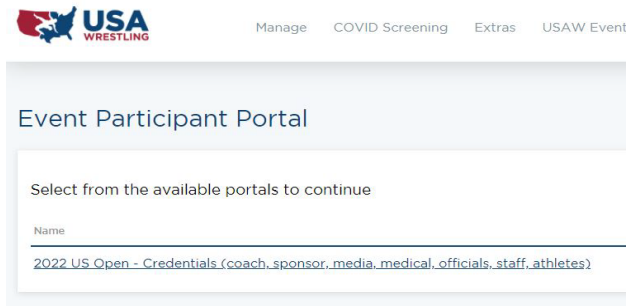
USA WRESTLING

Manage COVID Screening Extras USAW Event

Event Participant Portal

Select from the available portals to continue

Name

2022 US Open - Credentials (coach, sponsor, media, medical, officials, staff, athletes)